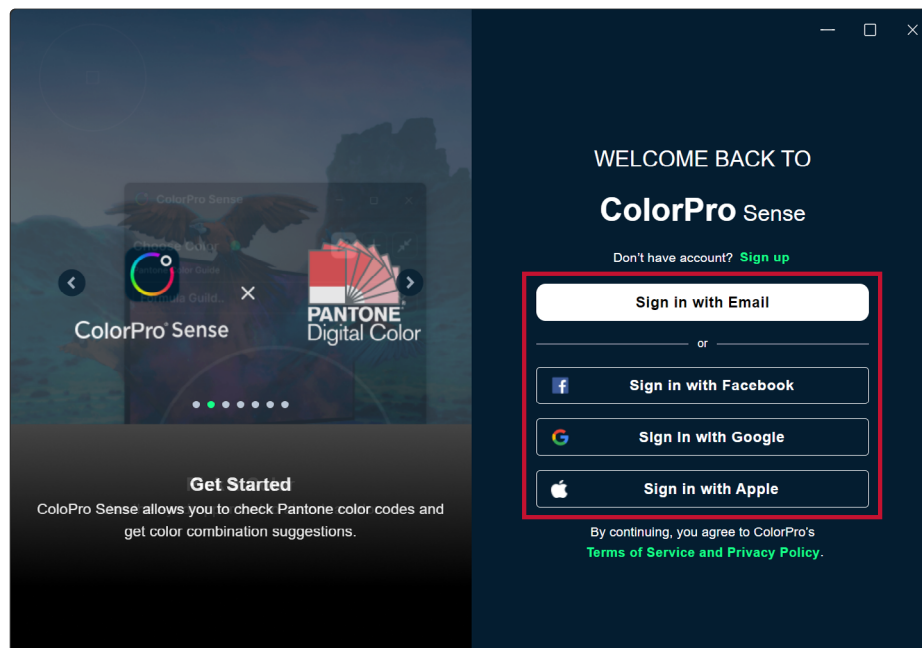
ColorPro Sense

Choose Color

ColorPro® Sense

×

PANTONE
Digital Color

Get Started
ColoPro Sense allows you to check Pantone color codes and get color combination suggestions.

WELCOME BACK TO

ColorPro Sense

Don't have account? Sign up

Sign in with Email

or

Sign in with Facebook

Sign in with Google

Sign in with Apple

By continuing, you agree to ColorPro's
Terms of Service and Privacy Policy.